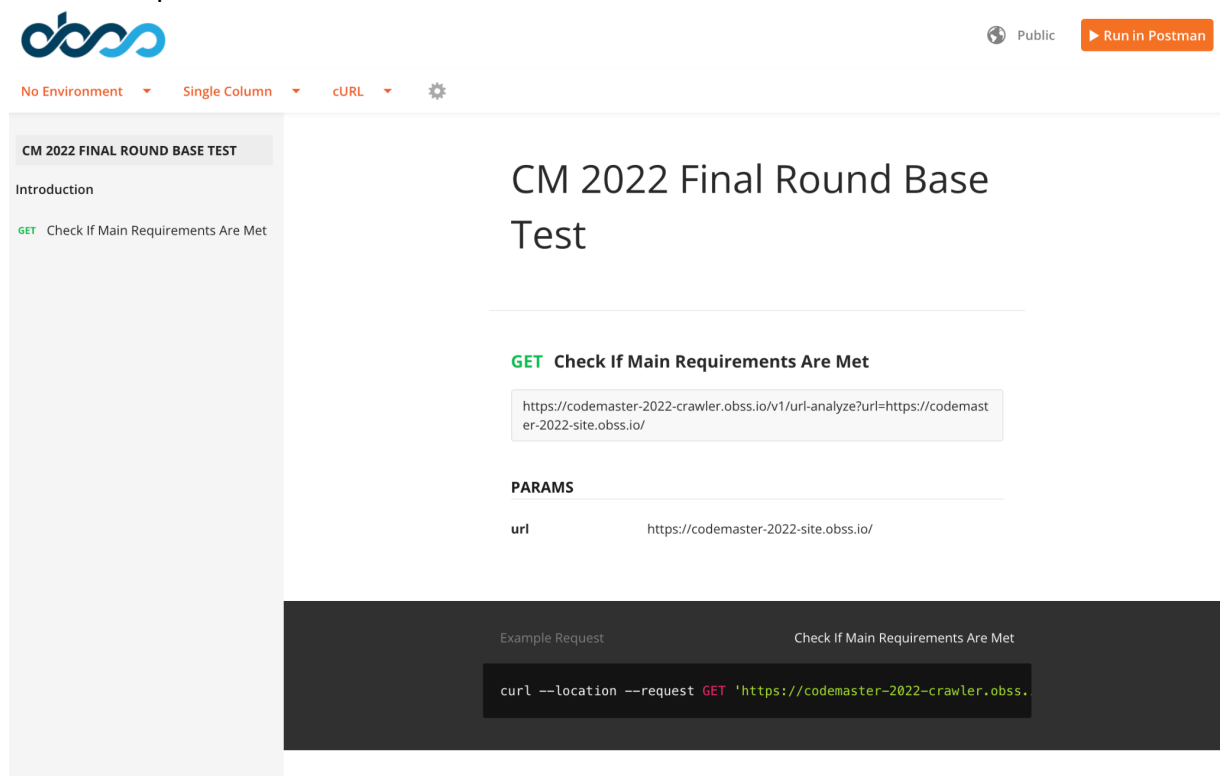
Public
Run in Postman

No Environment
Single Column
cURL

CM 2022 FINAL ROUND BASE TEST
Introduction
GET Check If Main Requirements Are Met

CM 2022 Final Round Base Test

GET Check If Main Requirements Are Met

https://codemaster-2022-crawler.obss.io/v1/url-analyze?url=https://codemaster-2022-site.obss.io/

PARAMS

| url | https://codemaster-2022-site.obss.io/ |
|---|---|

Example Request
Check If Main Requirements Are Met

curl --location --request GET 'https://codemaster-2022-crawler.obss.